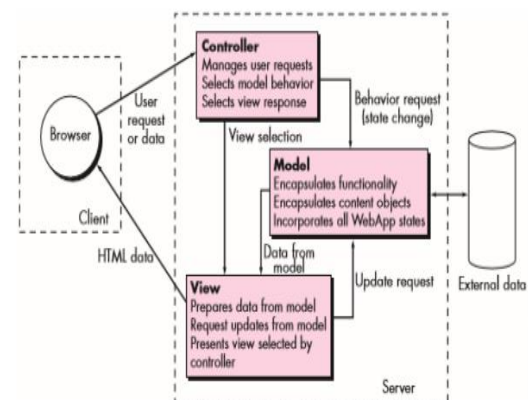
Controller
Manages user requests
Selects model behavior
Selects view response

Browser

User request or data

Client

HTML data

View selection

Behavior request (state change)

Model
Encapsulates functionality
Encapsulates content objects
Incorporates all WebApp states

Data from model

Update request

External data

View
Prepares data from model
Request updates from model
Presents view selected by controller

Server